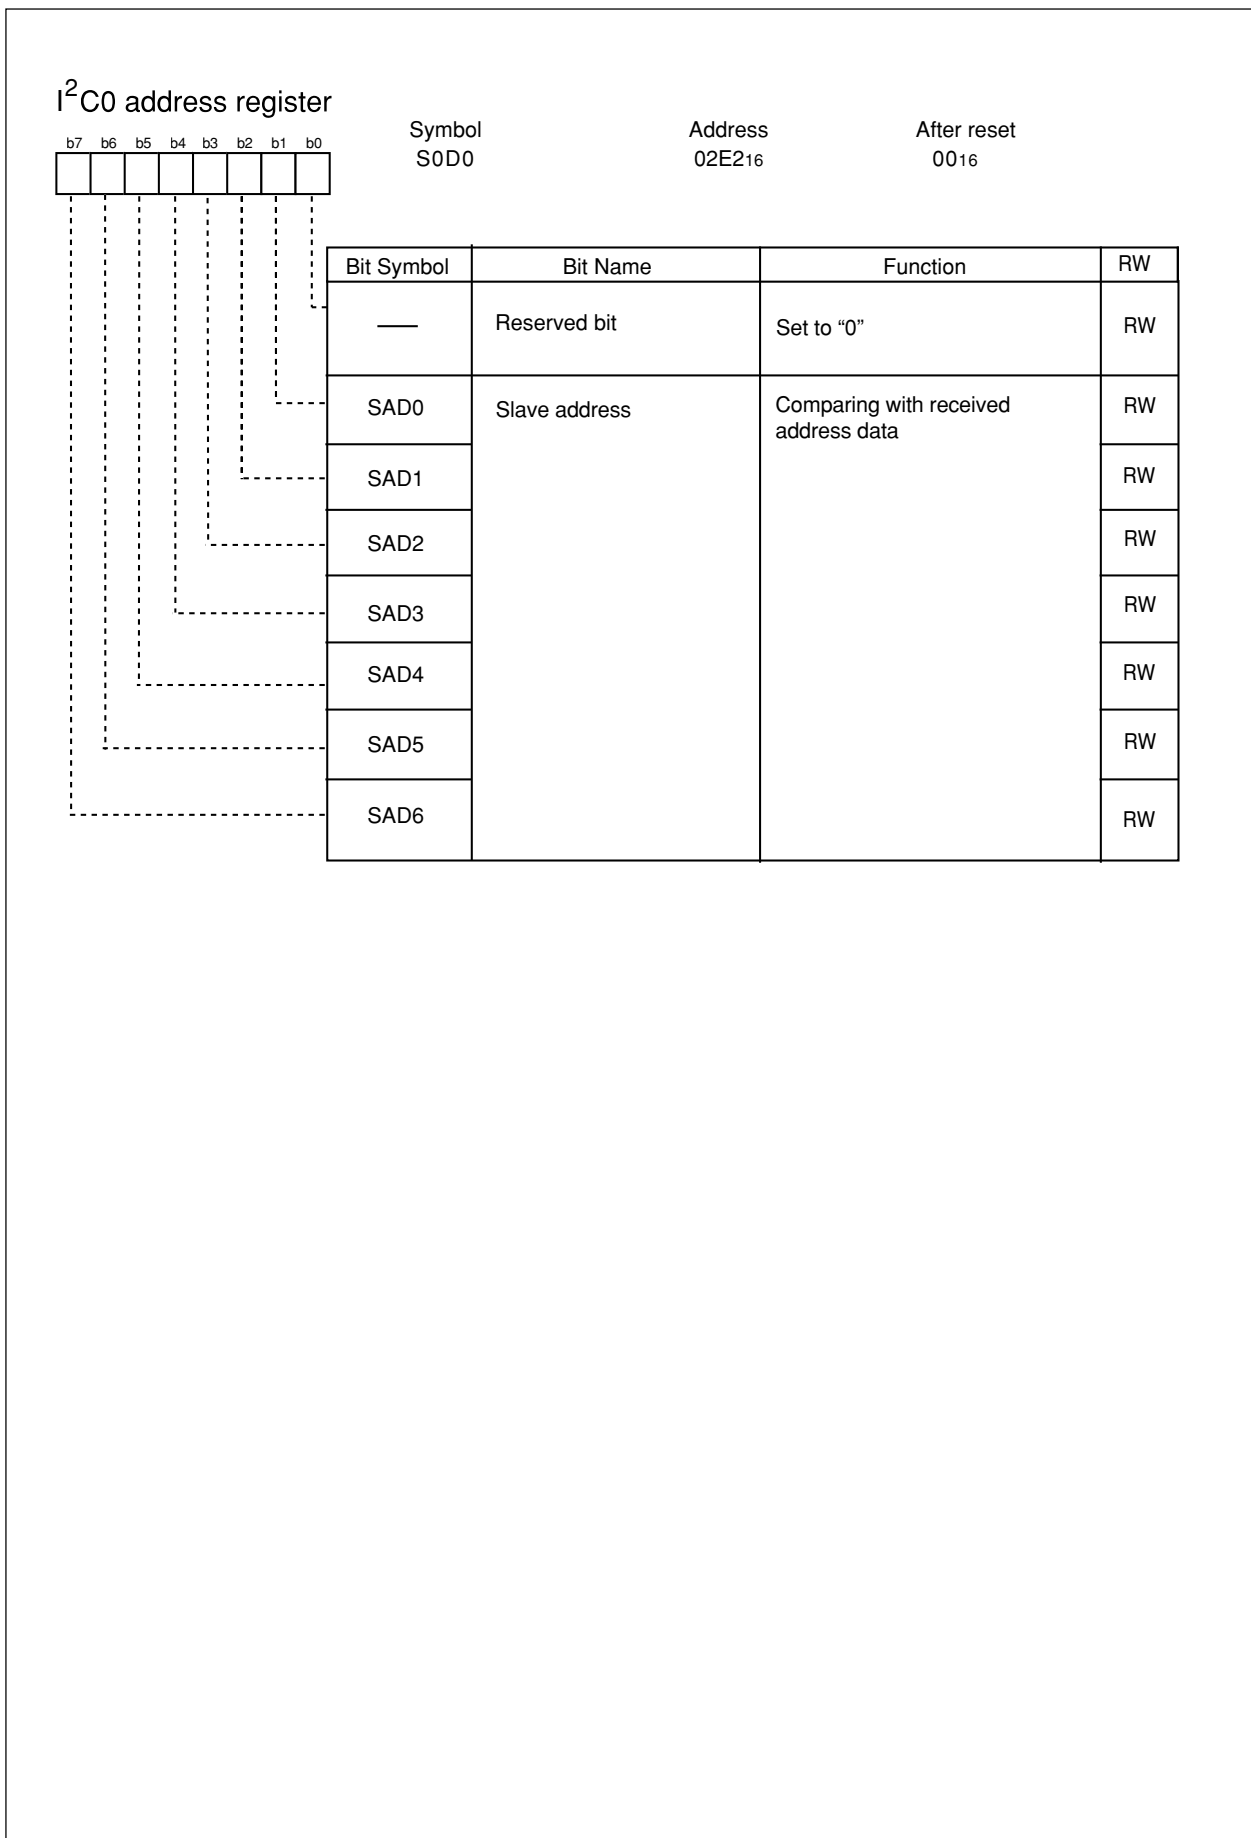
I$^2$C0 address register

b7 b6 b5 b4 b3 b2 b1 b0

| Symbol | Address | After reset |
|---|---|---|
| S0D0 | $02E2_{16}$ | $00_{16}$ |

| Bit Symbol | Bit Name | Function | RW |
|---|---|---|---|
| — | Reserved bit | Set to “0” | RW |
| SAD0 | Slave address | Comparing with received address data | RW |
| SAD1 | | | RW |
| SAD2 | | | RW |
| SAD3 | | | RW |
| SAD4 | | | RW |
| SAD5 | | | RW |
| SAD6 | | | RW |